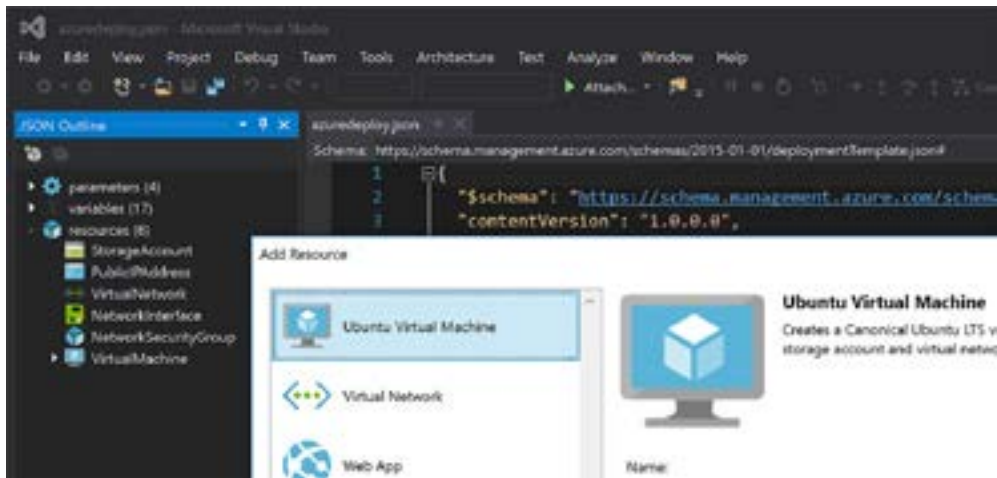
azuredeploy.json - Microsoft Visual Studio

File Edit View Project Debug Team Tools Architecture Test Analyze Window Help

Attach...

JSON Outline

azuredeploy.json

Schema: https://schema.management.azure.com/schemas/2015-01-01/deploymentTemplate.json#

parameters (4)
variables (17)
resources (6)
StorageAccount
PublicIPAddress
VirtualNetwork
NetworkInterface
NetworkSecurityGroup
VirtualMachine

1 {
2 "$schema": "https://schema.management.azure.com/schem
3 "contentVersion": "1.0.0.0",

Add Resource

Ubuntu Virtual Machine

Virtual Network

Web App

Ubuntu Virtual Machine

Creates a Canonical Ubuntu LTS v storage account and virtual netw

Name: